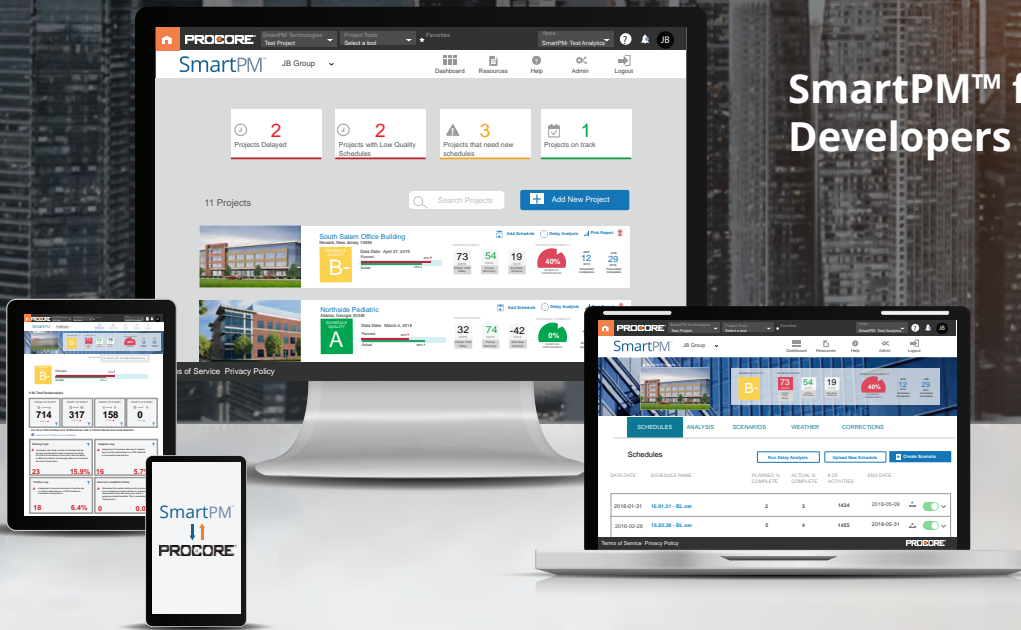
SmartPM™ f
Developers

PROCORE
SmartPM Technologies
Test Project
Project Tools
Select a tool
Favorites
Apps
SmartPM- Test Analytics
JB

SmartPM
JB Group
Dashboard
Resources
Help
Admin
Logout

2
Projects Delayed
2
Projects with Low Quality Schedules
3
Projects that need new schedules
1
Projects on track

11 Projects
Search Projects
Add New Project

South Salem Office Building
Newark, New Jersey 13080
Add Schedule
Delay Analysis
Pick Report
B-
Data Date: April 27, 2019
Planned
Actual
73
54
19
40%
12
29

Northside Pediatric
Atlanta, Georgia 30306
Add Schedule
Delay Analysis
A
Data Date: March 4, 2019
Planned
Actual
32
74
-42
0%

Terms of Service
Privacy Policy

SmartPM
B-
714
317
158
0
23
15.9%
16
5.7%
18
6.4%
0

SmartPM
PROCORE

PROCORE
SmartPM Technologies
Test Project
Project Tools
Select a tool
Favorites
SmartPM- Test Analytics
JB
SmartPM
JB Group
Dashboard
Resources
Help
Admin
Logout
B-
73
54
19
40%
12
29
SCHEDULES
ANALYSIS
SCENARIOS
WEATHER
CORRECTIONS
Schedules
Run Delay Analysis
Upload New Schedule
Create Scenario
DATA DATE
SCHEDULE NAME
PLANNED % COMPLETE
ACTUAL % COMPLETE
# OF ACTIVITIES
END DATE
2016-01-31
16.01.31 - BL.xer
2
3
1424
2018-05-09
2016-02-28
16.02.28 - BL.xer
5
4
1455
2018-05-31
Terms of Service
Privacy Policy
PROCORE